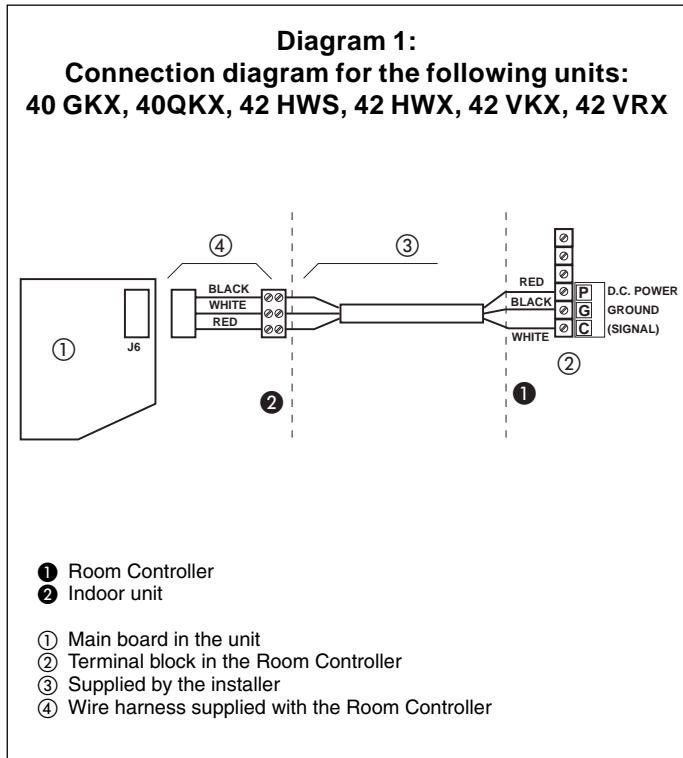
**Diagram 1:**
**Connection diagram for the following units:**
**40 GKX, 40QKX, 42 HWS, 42 HWX, 42 VKX, 42 VRX**

④

③

BLACK
WHITE
RED

①

J6

②

RED
BLACK
WHITE

P
G
C

D.C. POWER
GROUND
(SIGNAL)

②

❶

❶ Room Controller
❷ Indoor unit

① Main board in the unit
② Terminal block in the Room Controller
③ Supplied by the installer
④ Wire harness supplied with the Room Controller